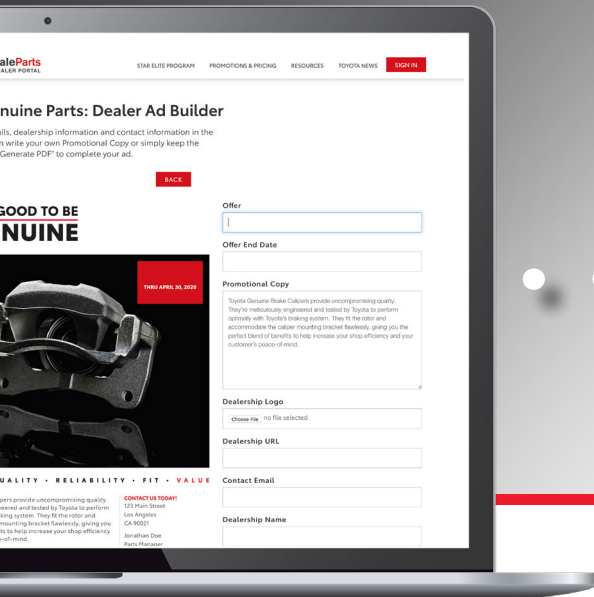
aleParts
DEALER PORTAL

STAR ELITE PROGRAM PROMOTIONS & PRICING RESOURCES TOYOTA NEWS SIGN IN

nuine Parts: Dealer Ad Builder

ils, dealership information and contact information in the n write your own Promotional Copy or simply keep the "Generate PDF" to complete your ad.

BACK

GOOD TO BE
NUINE

THRU APRIL 30, 2020

UALITY • RELIABILITY • FIT • VALUE

pers provide uncompromising quality. eered and tested by Toyota to perform aking system. They fit the rotor and mounting bracket flawlessly, giving you ts to help increase your shop efficiency e-of-mind.

CONTACT US TODAY!
123 Main Street
Los Angeles
CA 90021

Jonathan Doe
Parts Manager

Offer

Offer End Date

Promotional Copy

Toyota Genuine Brake Calipers provide uncompromising quality. They're meticulously engineered and tested by Toyota to perform optimally with Toyota's braking system. They fit the rotor and accommodate the caliper mounting bracket flawlessly, giving you the perfect blend of benefits to help increase your shop efficiency and your customer's peace-of-mind.

Dealership Logo

Choose File no file selected

Dealership URL

Contact Email

Dealership Name